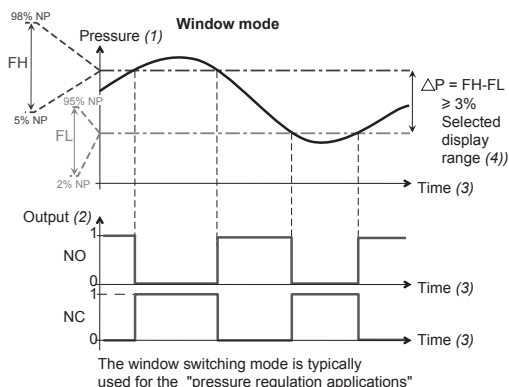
Window mode

98% NP

Pressure (1)

FH

5% NP

95% NP

FL

2% NP

$\triangle$P = FH-FL $\geqslant$ 3% Selected display range (4))

Time (3)

Output (2)

1

NO

0

Time (3)

1

NC

0

Time (3)

The window switching mode is typically used for the "pressure regulation applications"